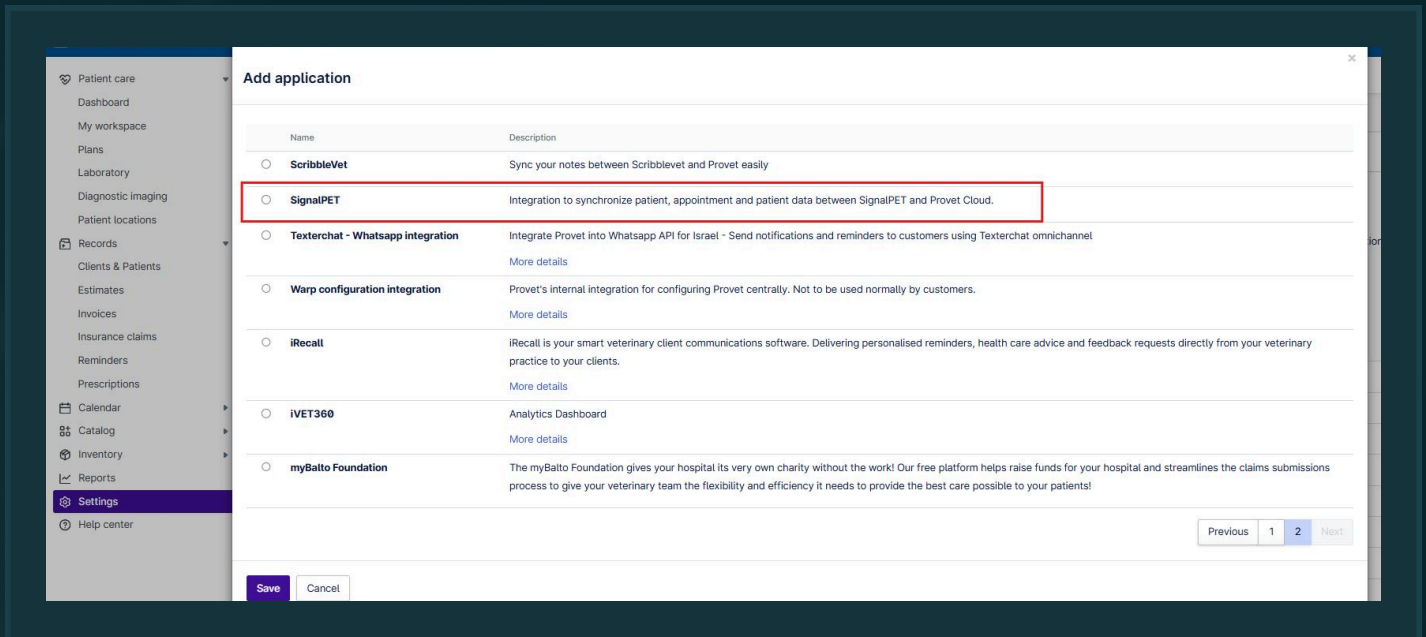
Patient care
Dashboard
My workspace
Plans
Laboratory
Diagnostic imaging
Patient locations
Records
Clients & Patients
Estimates
Invoices
Insurance claims
Reminders
Prescriptions
Calendar
Catalog
Inventory
Reports
Settings
Help center

Add application

×

| | Name | Description |
|---|---|---|
| ○ | ScribbleVet | Sync your notes between Scribblevet and Provet easily |
| ○ | SignalPET | Integration to synchronize patient, appointment and patient data between SignalPET and Provet Cloud. |
| ○ | Texterchat - Whatsapp integration | Integrate Provet into Whatsapp API for Israel - Send notifications and reminders to customers using Texterchat omnichannel More details |
| ○ | Warp configuration integration | Provet's internal integration for configuring Provet centrally. Not to be used normally by customers. More details |
| ○ | iRecall | iRecall is your smart veterinary client communications software. Delivering personalised reminders, health care advice and feedback requests directly from your veterinary practice to your clients. More details |
| ○ | iVET360 | Analytics Dashboard More details |
| ○ | myBalto Foundation | The myBalto Foundation gives your hospital its very own charity without the work! Our free platform helps raise funds for your hospital and streamlines the claims submissions process to give your veterinary team the flexibility and efficiency it needs to provide the best care possible to your patients! |

Previous 1 2 Next

Save Cancel